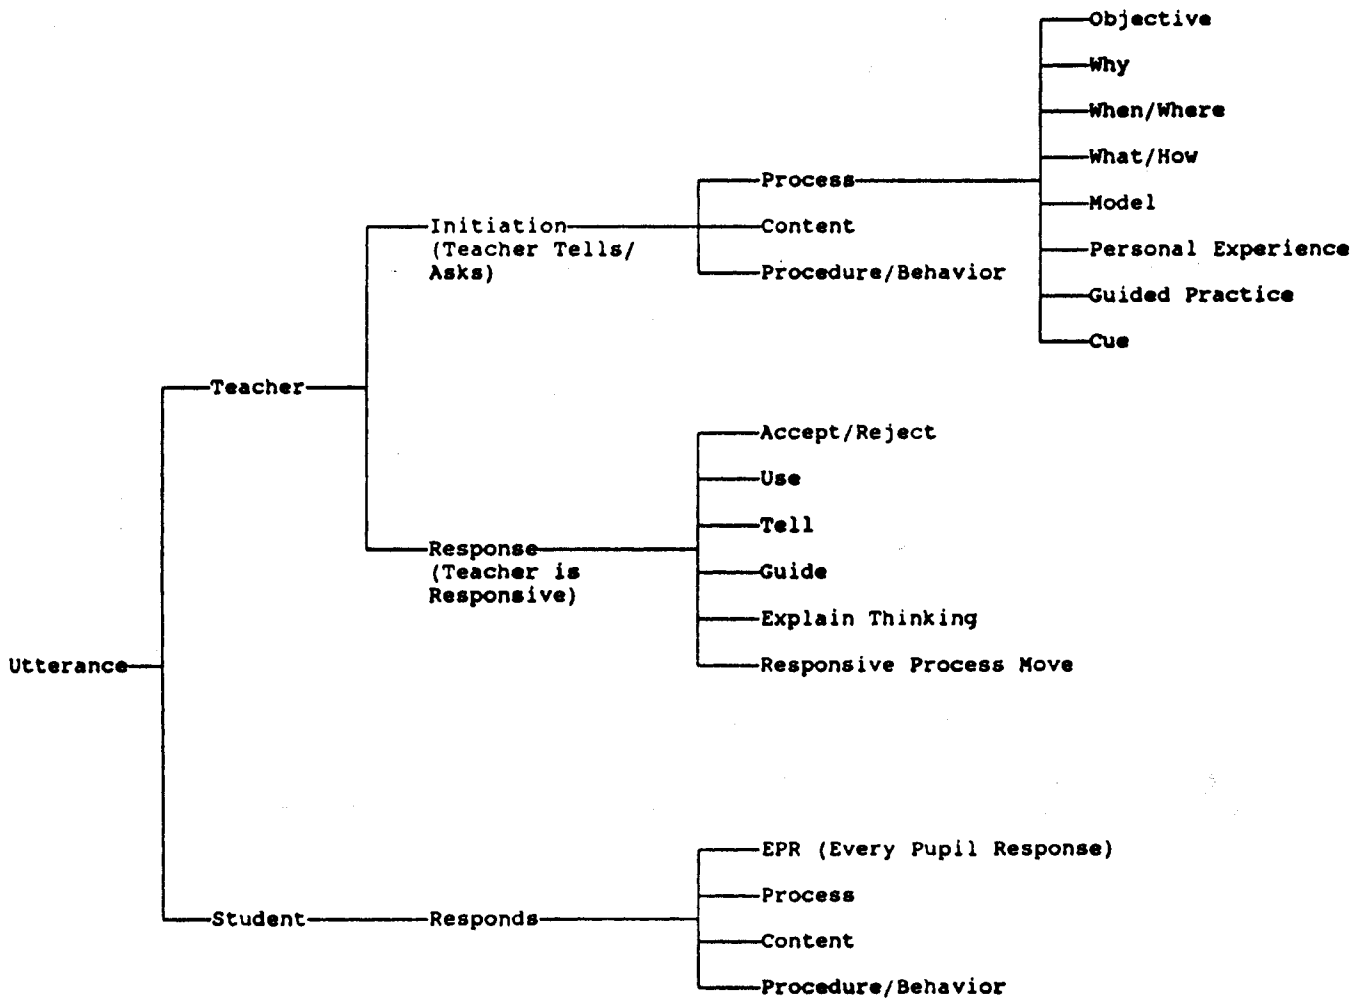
Objective

Why

When/Where

What/How

Model

Personal Experience

Guided Practice

Cue

Process

Content

Procedure/Behavior

Initiation (Teacher Tells/ Asks)

Teacher

Accept/Reject

Use

Tell

Guide

Explain Thinking

Responsive Process Move

Response (Teacher is Responsive)

Utterance

EPR (Every Pupil Response)

Process

Content

Procedure/Behavior

Student

Responds